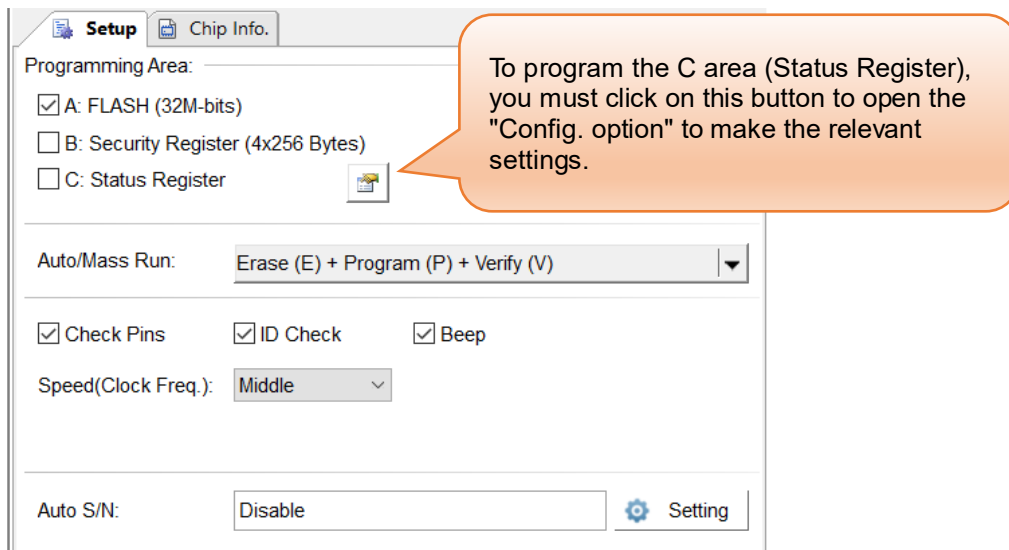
Setup
Chip Info.

Programming Area:

A: FLASH (32M-bits)

B: Security Register (4x256 Bytes)

C: Status Register

To program the C area (Status Register), you must click on this button to open the "Config. option" to make the relevant settings.

Auto/Mass Run: Erase (E) + Program (P) + Verify (V)

Check Pins ID Check Beep

Speed(Clock Freq.): Middle

Auto S/N: Disable Setting